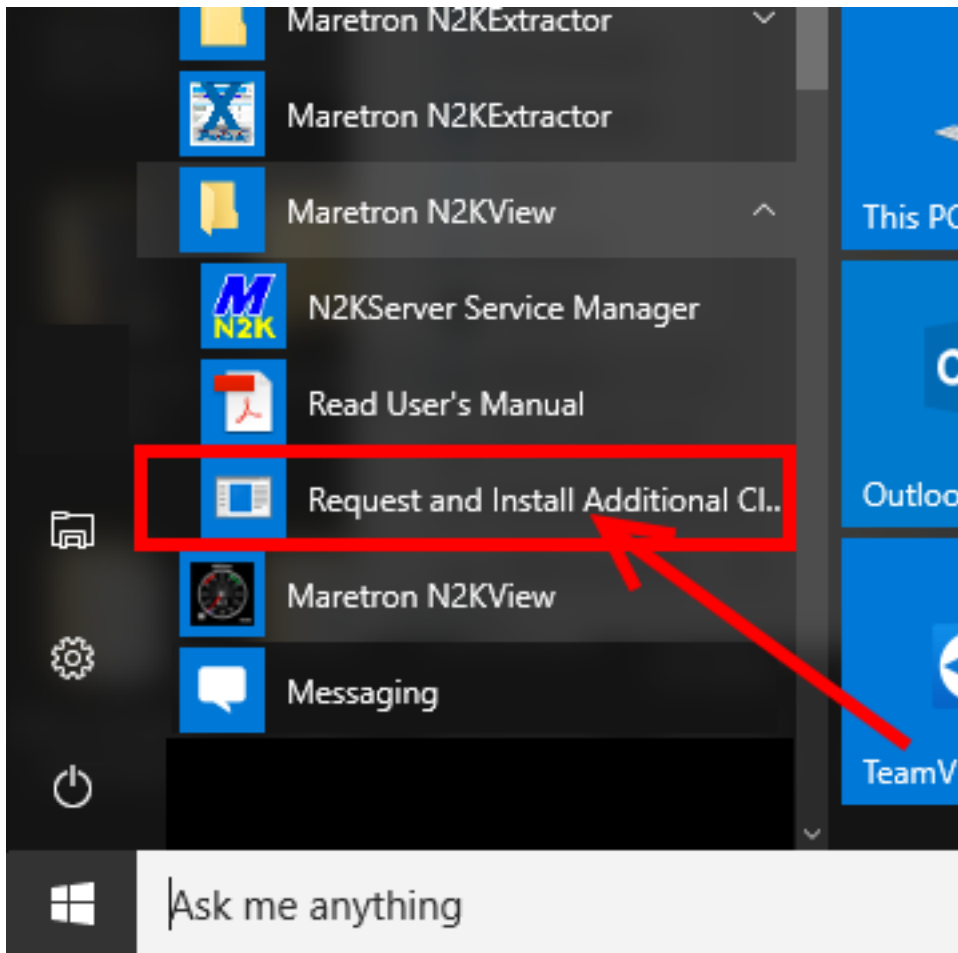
Maretron N2KExtractor
Maretron N2KExtractor
Maretron N2KView
N2KServer Service Manager
Read User's Manual
Request and Install Additional Cl..
Maretron N2KView
Messaging
This PC
Outloo
TeamV
Ask me anything